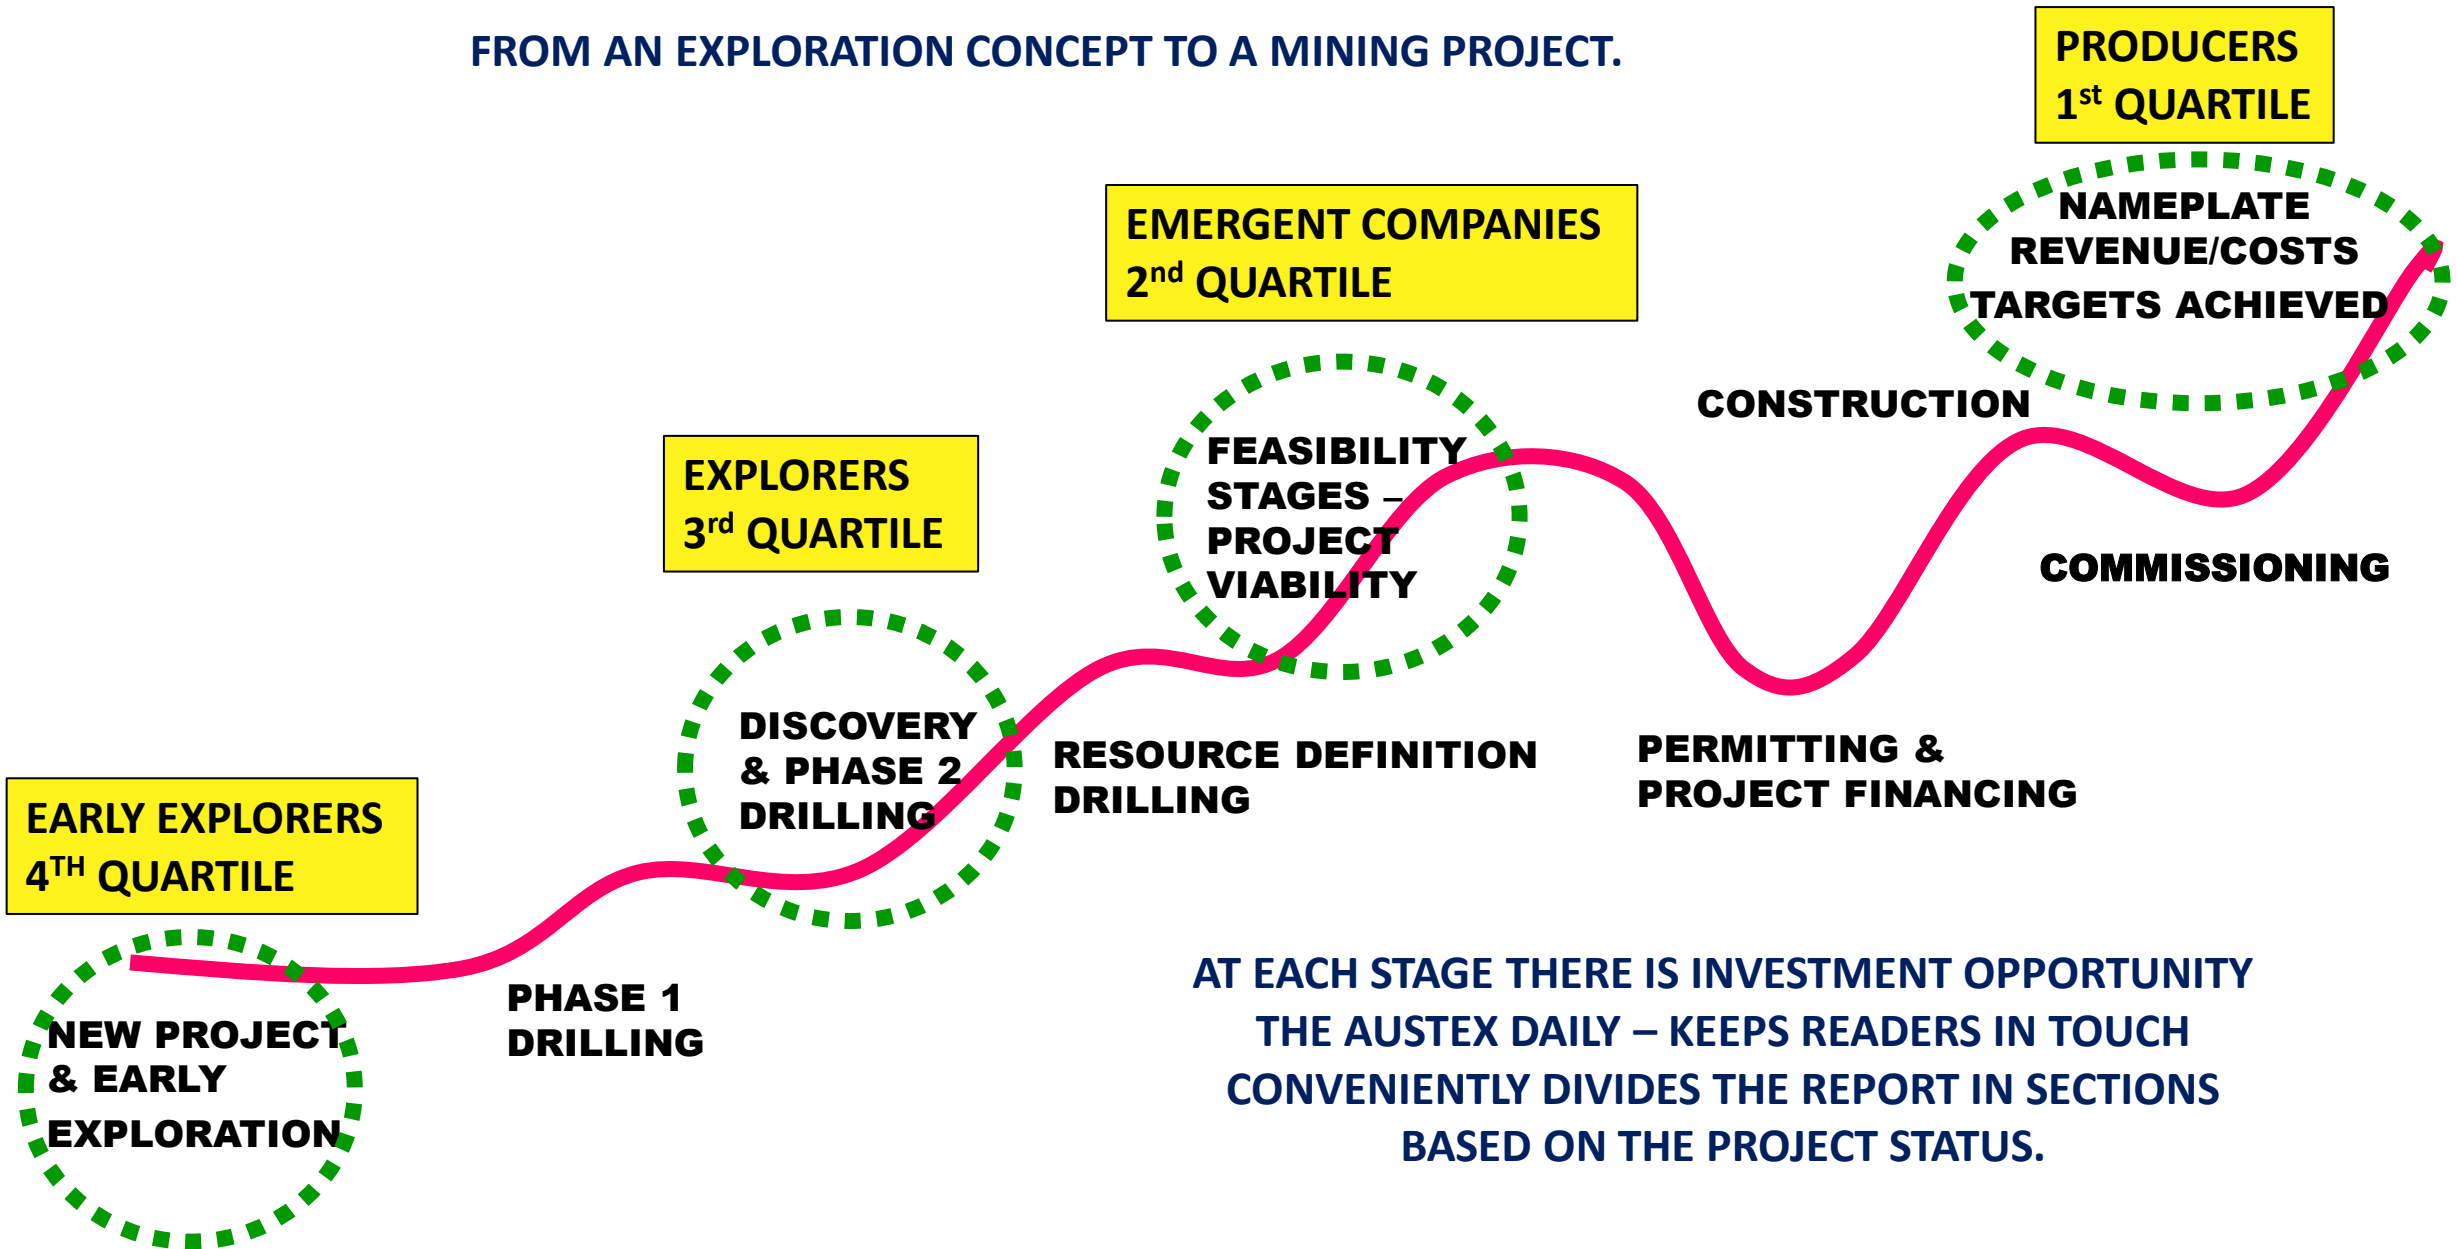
FROM AN EXPLORATION CONCEPT TO A MINING PROJECT.

PRODUCERS
1$^{st}$ QUARTILE

NAMEPLATE REVENUE/COSTS TARGETS ACHIEVED

EMERGENT COMPANIES
2$^{nd}$ QUARTILE

CONSTRUCTION

FEASIBILITY STAGES – PROJECT VIABILITY

EXPLORERS
3$^{rd}$ QUARTILE

COMMISSIONING

DISCOVERY & PHASE 2 DRILLING

RESOURCE DEFINITION DRILLING

PERMITTING & PROJECT FINANCING

EARLY EXPLORERS
4$^{TH}$ QUARTILE

NEW PROJECT & EARLY EXPLORATION

PHASE 1 DRILLING

AT EACH STAGE THERE IS INVESTMENT OPPORTUNITY
THE AUSTEX DAILY – KEEPS READERS IN TOUCH
CONVENIENTLY DIVIDES THE REPORT IN SECTIONS
BASED ON THE PROJECT STATUS.